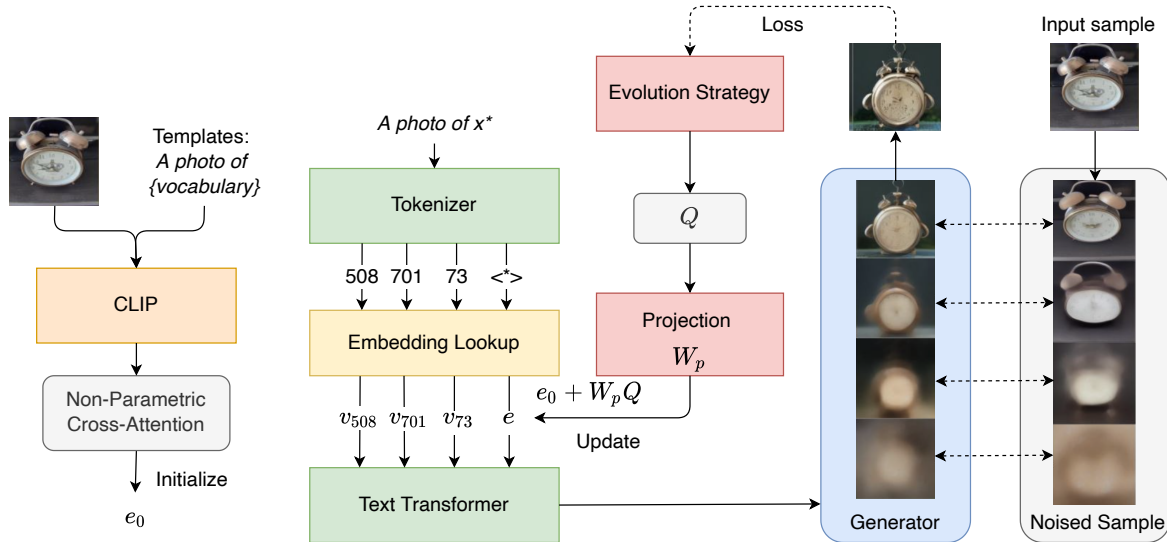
Templates:
*A photo of {vocabulary}*

CLIP

Non-Parametric Cross-Attention

Initialize

$e_0$

*A photo of x**

Tokenizer

508 701 73 <*>

Embedding Lookup

$v_{508}$ $v_{701}$ $v_{73}$ $e$

Text Transformer

Loss

Evolution Strategy

$Q$

Projection
$W_p$

$e_0 + W_p Q$

Update

Generator

Input sample

Noised Sample